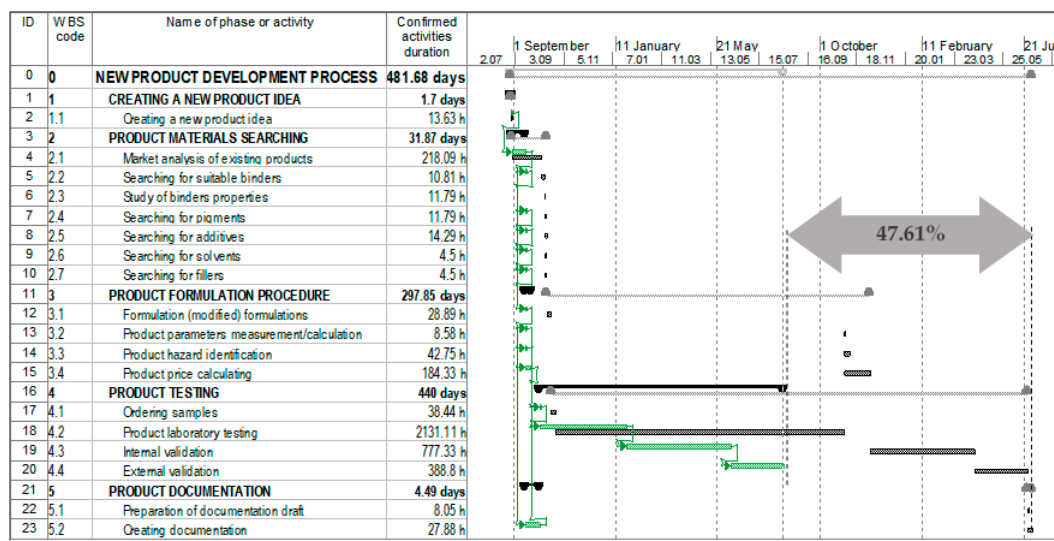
| ID | WBS code | Name of phase or activity | Confirmed activities duration |
|---|---|---|---|
| 0 | 0 | NEW PRODUCT DEVELOPMENT PROCESS | 481.68 days |
| 1 | 1 | CREATING A NEW PRODUCT IDEA | 1.7 days |
| 2 | 1.1 | Creating a new product idea | 13.63 h |
| 3 | 2 | PRODUCT MATERIALS SEARCHING | 31.87 days |
| 4 | 2.1 | Market analysis of existing products | 218.09 h |
| 5 | 2.2 | Searching for suitable binders | 10.81 h |
| 6 | 2.3 | Study of binders properties | 11.79 h |
| 7 | 2.4 | Searching for pigments | 11.79 h |
| 8 | 2.5 | Searching for additives | 14.29 h |
| 9 | 2.6 | Searching for solvents | 4.5 h |
| 10 | 2.7 | Searching for fillers | 4.5 h |
| 11 | 3 | PRODUCT FORMULATION PROCEDURE | 297.85 days |
| 12 | 3.1 | Formulation (modified) formulations | 28.89 h |
| 13 | 3.2 | Product parameters measurement/calculation | 8.58 h |
| 14 | 3.3 | Product hazard identification | 42.75 h |
| 15 | 3.4 | Product price calculating | 184.33 h |
| 16 | 4 | PRODUCT TESTING | 440 days |
| 17 | 4.1 | Ordering samples | 38.44 h |
| 18 | 4.2 | Product laboratory testing | 2131.11 h |
| 19 | 4.3 | Internal validation | 777.33 h |
| 20 | 4.4 | External validation | 388.8 h |
| 21 | 5 | PRODUCT DOCUMENTATION | 4.49 days |
| 22 | 5.1 | Preparation of documentation draft | 8.05 h |
| 23 | 5.2 | Creating documentation | 27.88 h |

1 September 11 January 21 May 1 October 11 February 21 Ju
2.07 3.09 5.11 7.01 11.03 13.05 15.07 16.09 18.11 20.01 23.03 25.05

47.61%